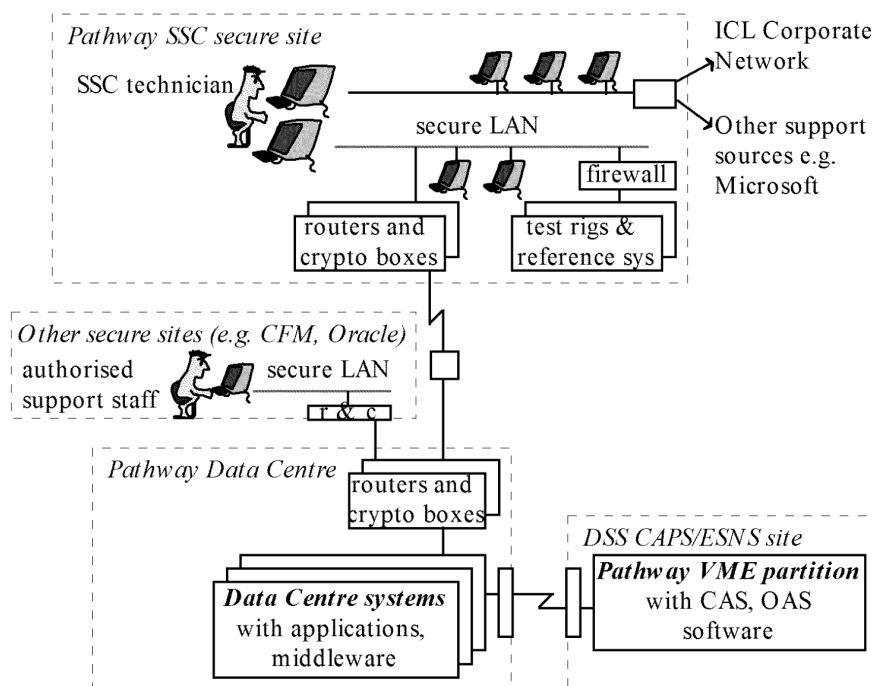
Pathway SSC secure site

SSC technician

ICL Corporate Network

Other support sources e.g. Microsoft

secure LAN

firewall

routers and crypto boxes

test rigs & reference sys

Other secure sites (e.g. CFM, Oracle)

authorised support staff

secure LAN

r & c

Pathway Data Centre

routers and crypto boxes

DSS CAPS/ESNS site

Data Centre systems with applications, middleware

Pathway VME partition with CAS, OAS software